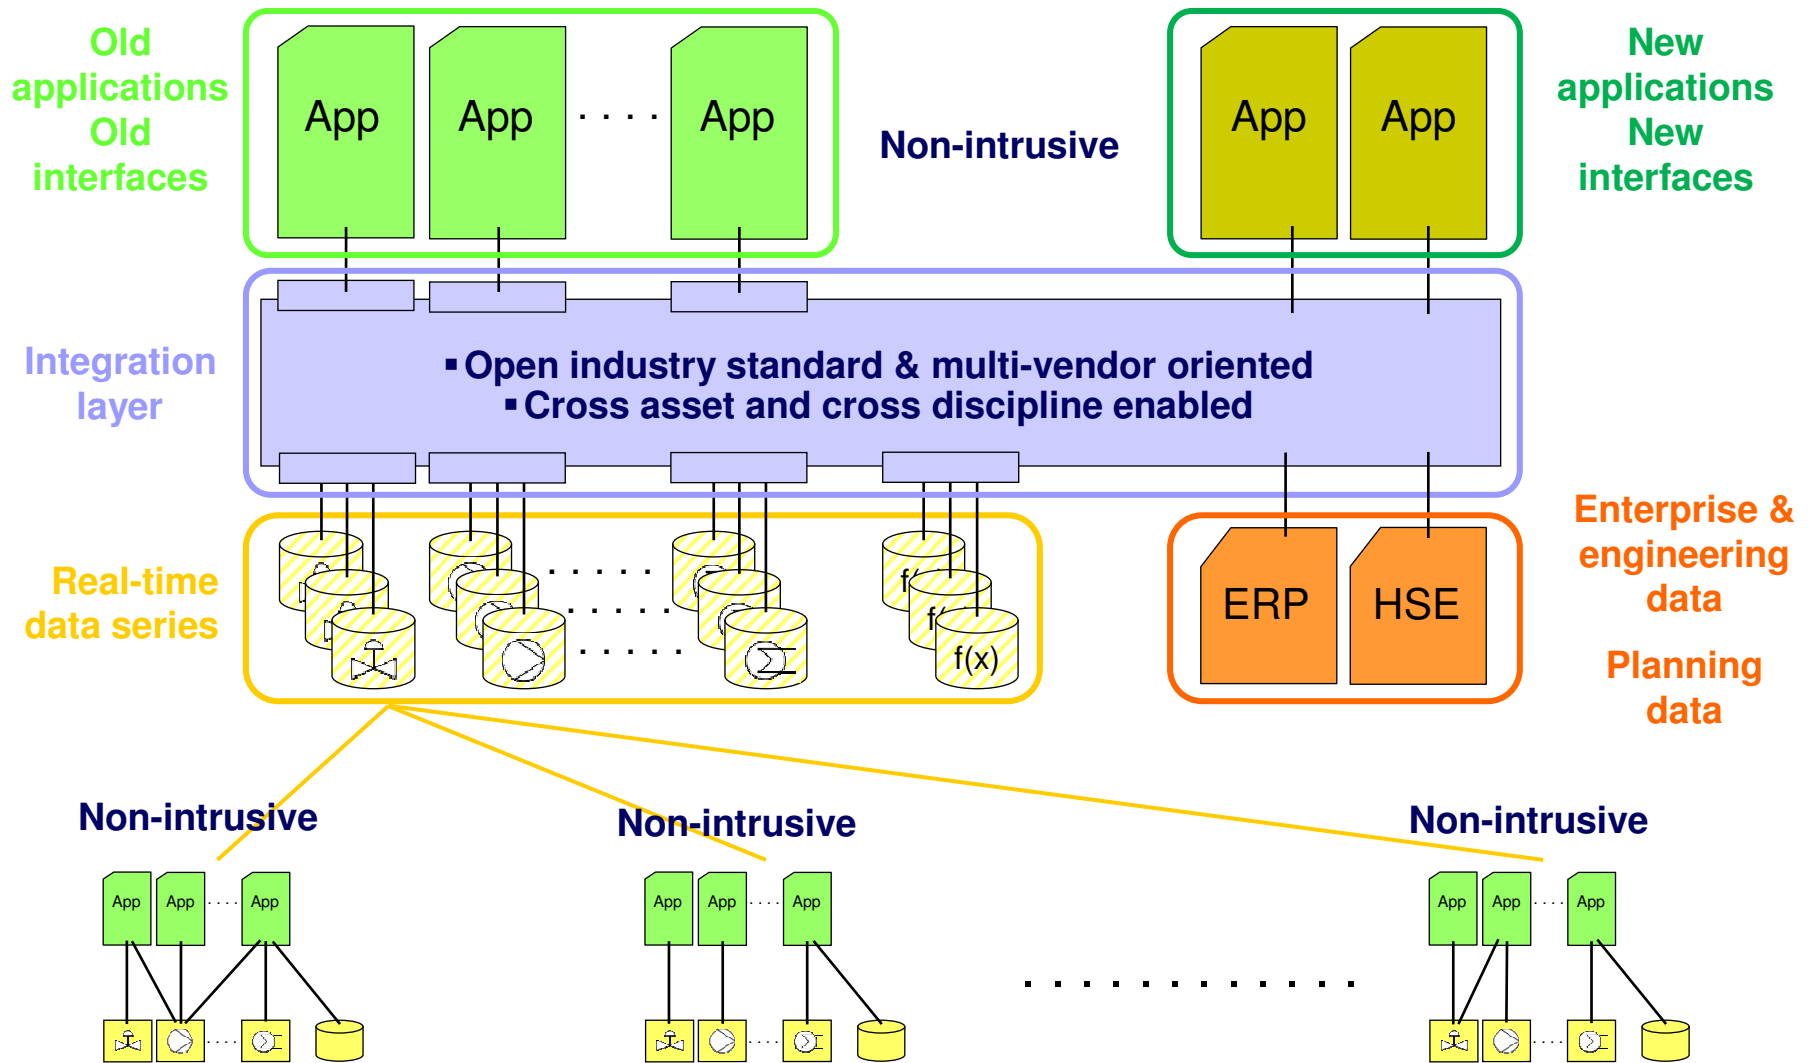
Old applications
Old interfaces

App App App

Non-intrusive

App App

New applications
New interfaces

Integration layer

▪ Open industry standard & multi-vendor oriented
▪ Cross asset and cross discipline enabled

Real-time data series

f( f( f(x)

ERP HSE

Enterprise & engineering data

Planning data

Non-intrusive

Non-intrusive

Non-intrusive

App App App

App App App

App App App